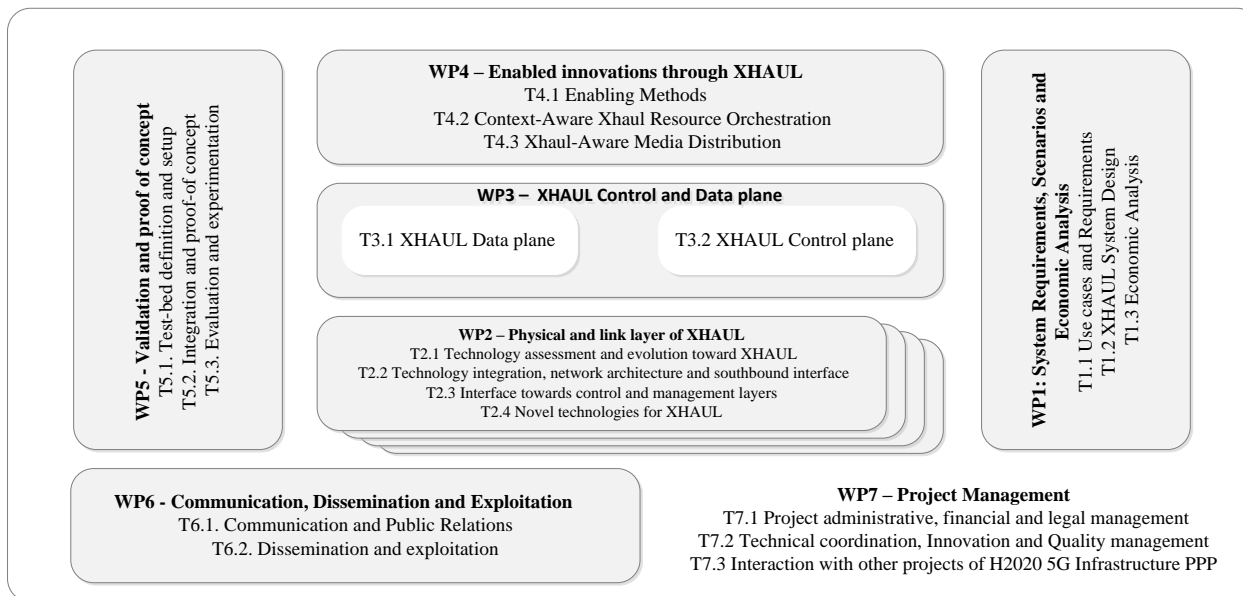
WP5 - Validation and proof of concept
T5.1. Test-bed definition and setup
T5.2. Integration and proof-of concept
T5.3. Evaluation and experimentation

WP4 – Enabled innovations through XHAUL
T4.1 Enabling Methods
T4.2 Context-Aware Xhaul Resource Orchestration
T4.3 Xhaul-Aware Media Distribution

WP3 – XHAUL Control and Data plane
T3.1 XHAUL Data plane
T3.2 XHAUL Control plane

WP2 – Physical and link layer of XHAUL
T2.1 Technology assessment and evolution toward XHAUL
T2.2 Technology integration, network architecture and southbound interface
T2.3 Interface towards control and management layers
T2.4 Novel technologies for XHAUL

WP1: System Requirements, Scenarios and Economic Analysis
T1.1 Use cases and Requirements
T1.2 XHAUL System Design
T1.3 Economic Analysis

WP6 - Communication, Dissemination and Exploitation
T6.1. Communication and Public Relations
T6.2. Dissemination and exploitation

WP7 – Project Management
T7.1 Project administrative, financial and legal management
T7.2 Technical coordination, Innovation and Quality management
T7.3 Interaction with other projects of H2020 5G Infrastructure PPP